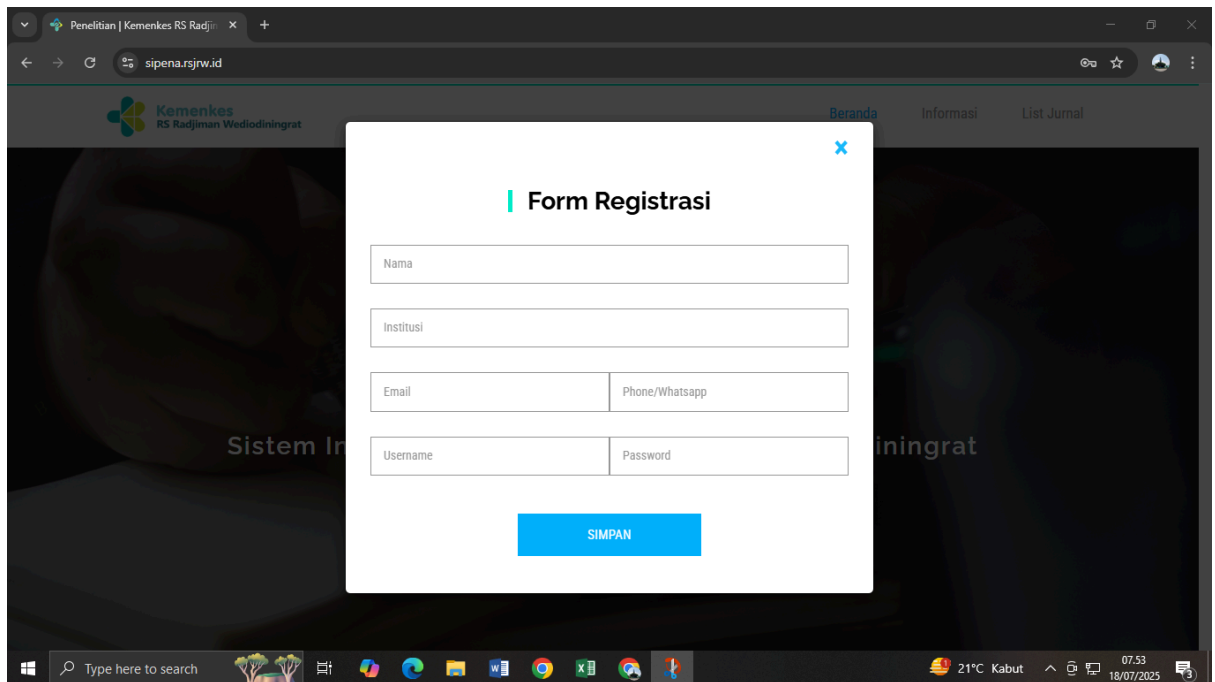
Penelitian | Kemenkes RS Radjin ×
+
sipena.rsjrw.id

Kemenkes
RS Radjiman Wediodiningrat

Beranda
Informasi
List Jurnal

Sistem In

iningrat

×

Form Registrasi

Nama

Institusi

Email

Phone/Whatsapp

Username

Password

SIMPAN

Type here to search

21°C Kabut

07.53
18/07/2025

3